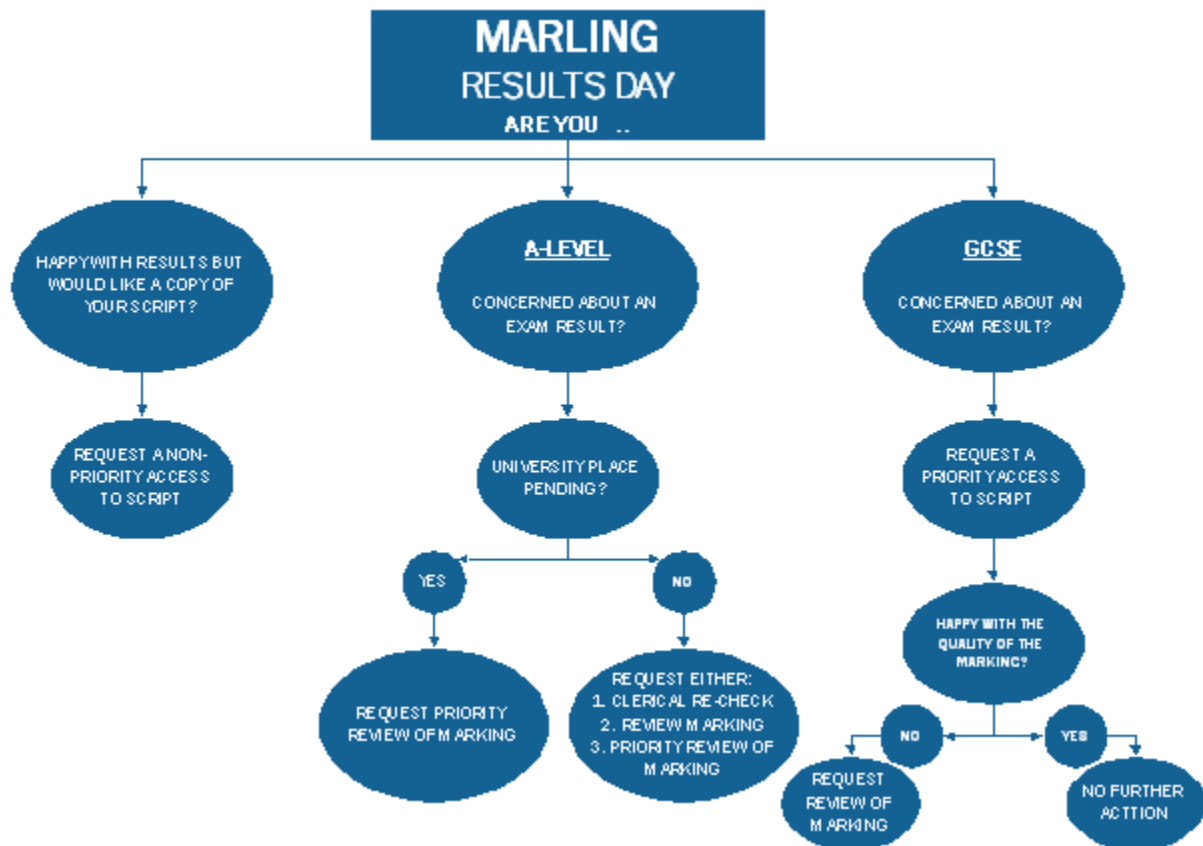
MARLING
RESULTS DAY
ARE YOU ..

HAPPY WITH RESULTS BUT WOULD LIKE A COPY OF YOUR SCRIPT?

A-LEVEL

CONCERNED ABOUT AN EXAM RESULT?

GCSE

CONCERNED ABOUT AN EXAM RESULT?

REQUEST A NON-PRIORITY ACCESS TO SCRIPT

UNIVERSITY PLACE PENDING?

REQUEST A PRIORITY ACCESS TO SCRIPT

YES

NO

HAPPY WITH THE QUALITY OF THE MARKING?

REQUEST PRIORITY REVIEW OF MARKING

REQUEST EITHER:
1. CLERICAL RE-CHECK
2. REVIEW MARKING
3. PRIORITY REVIEW OF MARKING

NO

YES

REQUEST REVIEW OF MARKING

NO FURTHER ACTTION